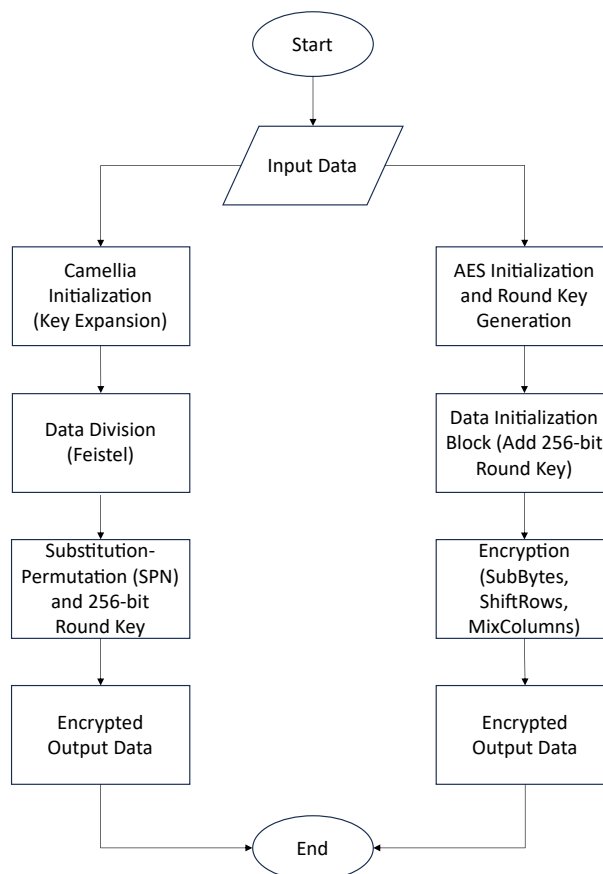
Start

Input Data

Camellia Initialization (Key Expansion)

Data Division (Feistel)

Substitution-Permutation (SPN) and 256-bit Round Key

Encrypted Output Data

AES Initialization and Round Key Generation

Data Initialization Block (Add 256-bit Round Key)

Encryption (SubBytes, ShiftRows, MixColumns)

Encrypted Output Data

End